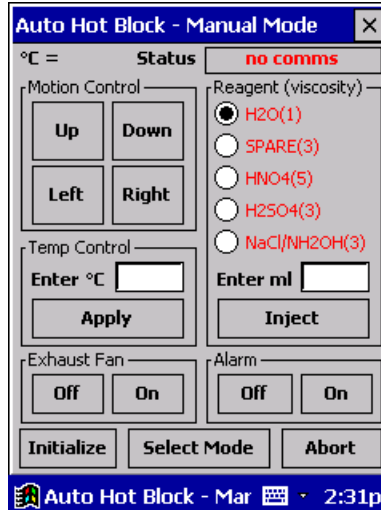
Auto Hot Block - Manual Mode ✕

°C = Status no comms

Motion Control

Up Down

Left Right

Reagent (viscosity)

H2O(1)

SPARE(3)

HNO4(5)

H2SO4(3)

NaCl/NH2OH(3)

Temp Control

Enter °C

Apply

Enter ml

Inject

Exhaust Fan

Off On

Alarm

Off On

Initialize Select Mode Abort

Auto Hot Block - Mar 2:31p